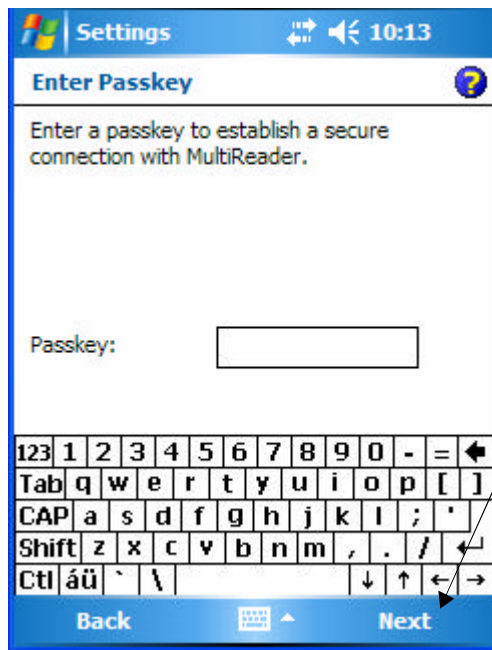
Settings 10:13

Enter Passkey

Enter a passkey to establish a secure connection with MultiReader.

Passkey:

123 1 2 3 4 5 6 7 8 9 0 - =
Tab q w e r t y u i o p [ ]
CAP a s d f g h j k l ; '
Shift z x c v b n m , . /
Ctl áü ` \ ↓ ↑ ← →

Back Next